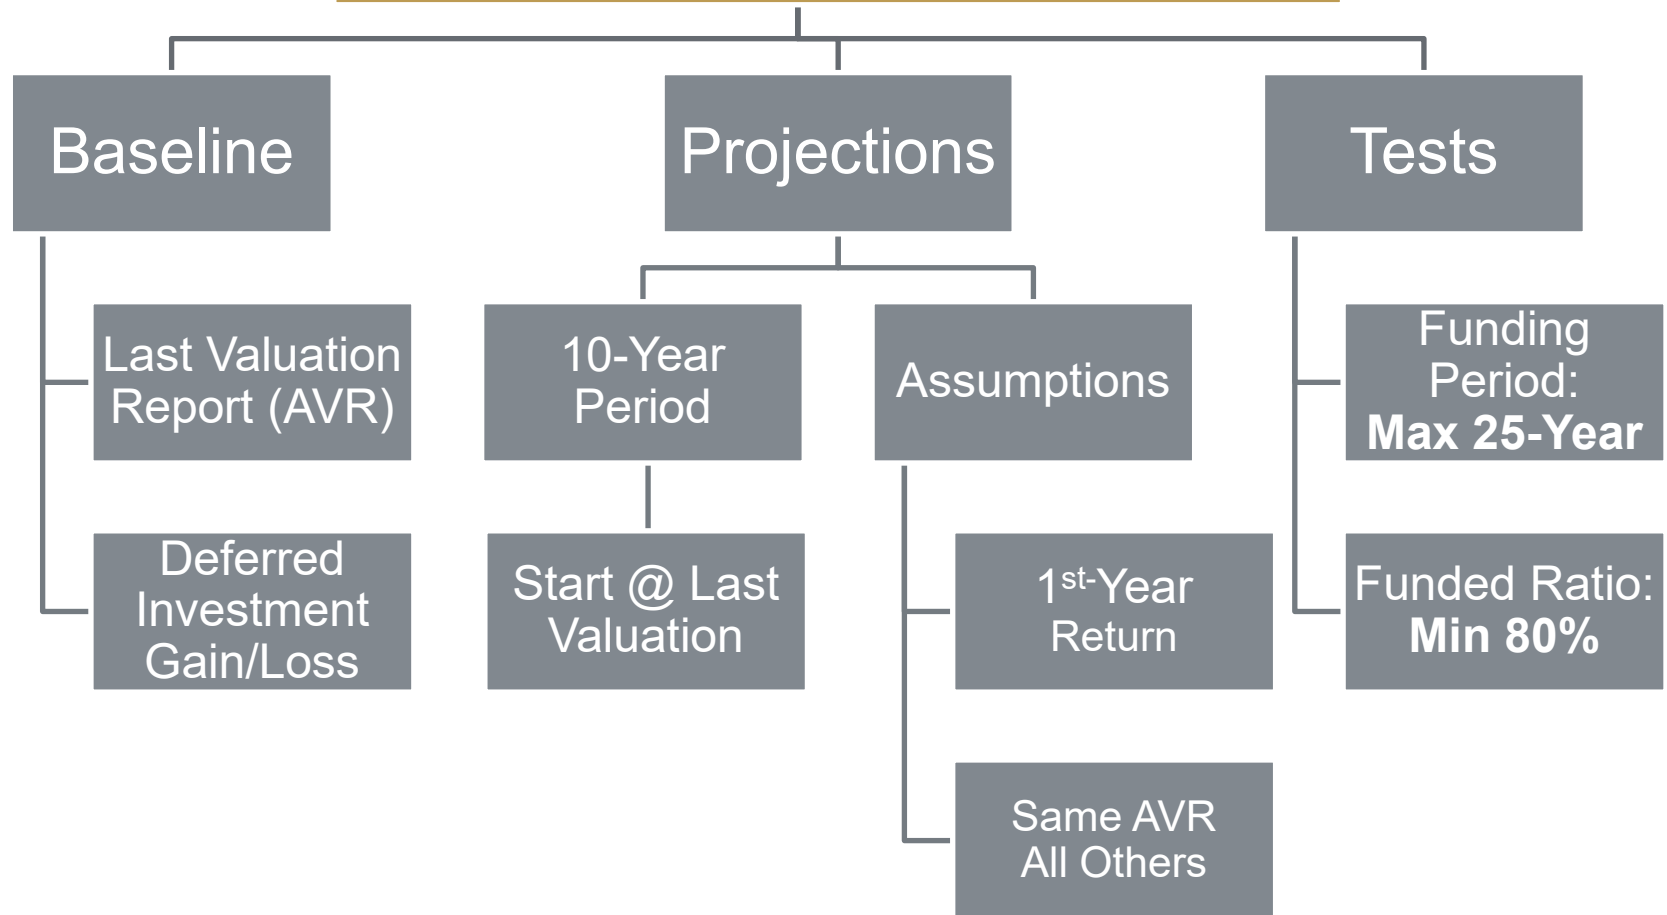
Baseline

Last Valuation Report (AVR)

Deferred Investment Gain/Loss

Projections

10-Year Period

Start @ Last Valuation

Assumptions

1st-Year Return

Same AVR All Others

Tests

Funding Period: **Max 25-Year**

Funded Ratio: **Min 80%**